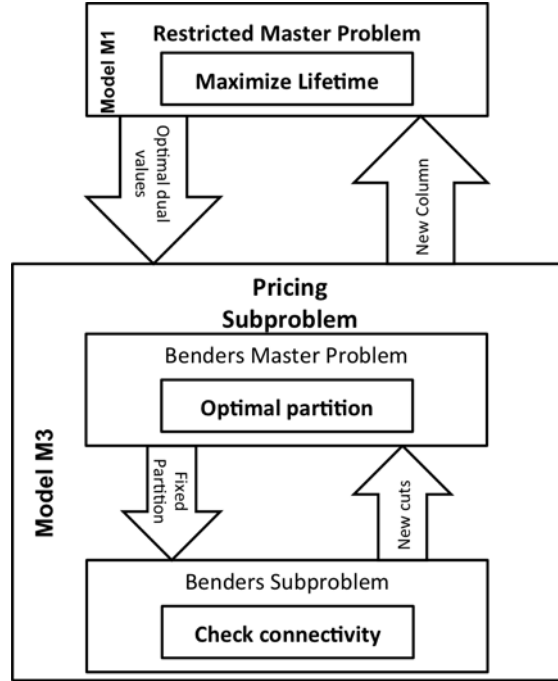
Model M1

Restricted Master Problem

Maximize Lifetime

Optimal dual values

New Column

Pricing Subproblem

Model M3

Benders Master Problem

Optimal partition

Fixed Partition

New cuts

Benders Subproblem

Check connectivity